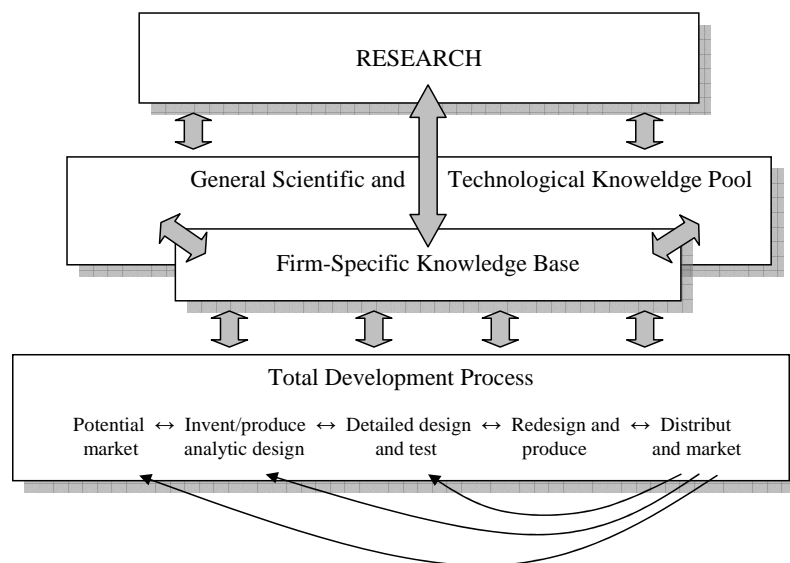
RESEARCH

General Scientific and Technological Knoweldge Pool

Firm-Specific Knowledge Base

Total Development Process

Potential market ↔ Invent/produce analytic design ↔ Detailed design and test ↔ Redesign and produce ↔ Distribut and market